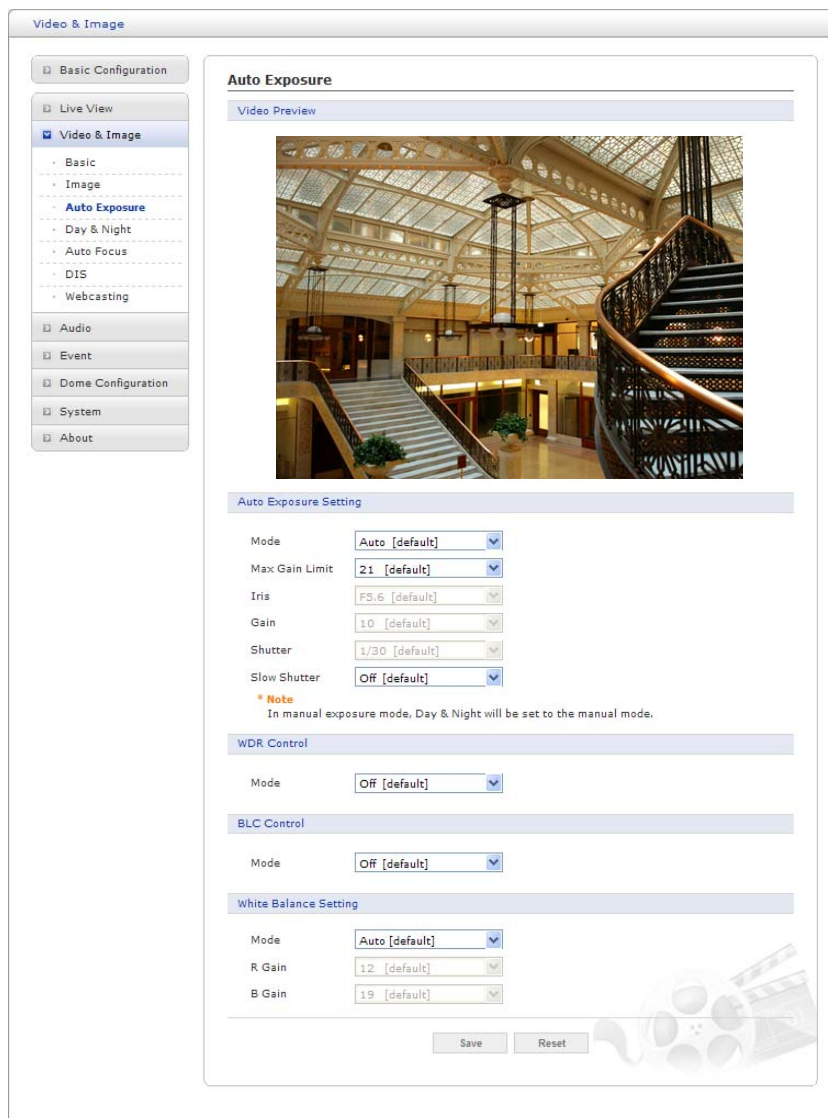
Video & Image

Basic Configuration

Live View

Video & Image

Basic

Image

Auto Exposure

Day & Night

Auto Focus

DIS

Webcasting

Audio

Event

Dome Configuration

System

About

Auto Exposure

Video Preview

Auto Exposure Setting

Mode Auto [default]

Max Gain Limit 21 [default]

Iris F5.6 [default]

Gain 10 [default]

Shutter 1/30 [default]

Slow Shutter Off [default]

* Note
In manual exposure mode, Day & Night will be set to the manual mode.

WDR Control

Mode Off [default]

BLC Control

Mode Off [default]

White Balance Setting

Mode Auto [default]

R Gain 12 [default]

B Gain 19 [default]

Save Reset